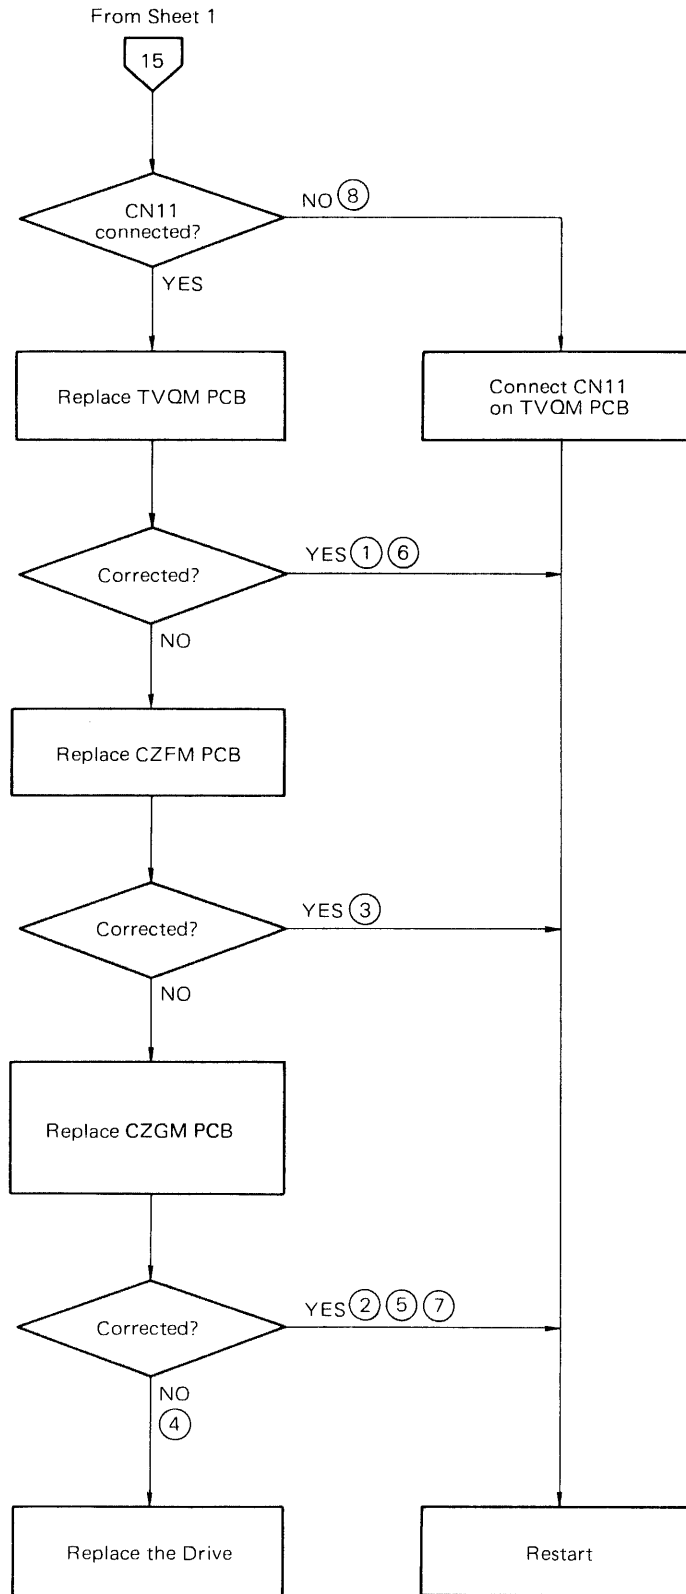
From Sheet 1

15

CN11 connected?

NO 8

YES

Replace TVQM PCB

Connect CN11 on TVQM PCB

Corrected?

YES 1 6

NO

Replace CZFM PCB

Corrected?

YES 3

NO

Replace CZGM PCB

Corrected?

YES 2 5 7

NO

4

Replace the Drive

Restart